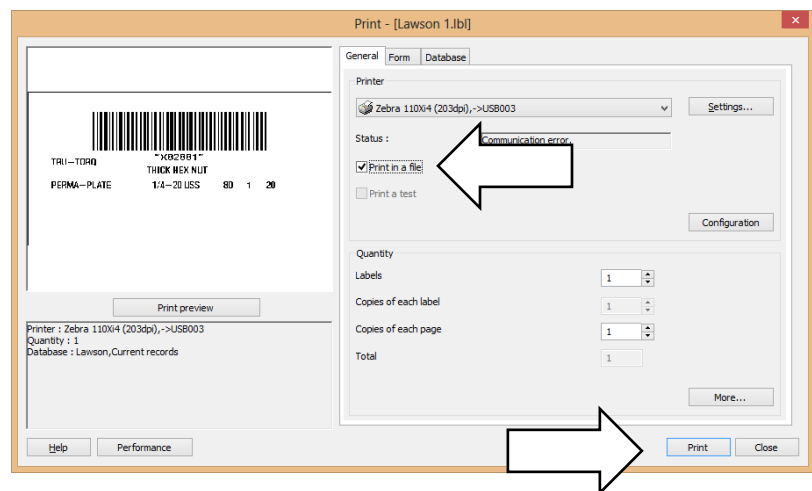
Print - [Lawson 1.lbl]

"XB2881"
TRU-TORQ THICK HEX NUT
PERMA-PLATE 1/4-20 USS 80 1 20

Print preview

Printer : Zebra 110Xi4 (203dpi),->USB003
Quantity : 1
Database : Lawson,Current records

General | Form | Database

Printer
Zebra 110Xi4 (203dpi),->USB003
Settings...
Status : Communication error
Print in a file
Print a test
Configuration

Quantity
Labels 1
Copies of each label 1
Copies of each page 1
Total 1
More...

Help | Performance | Print | Close